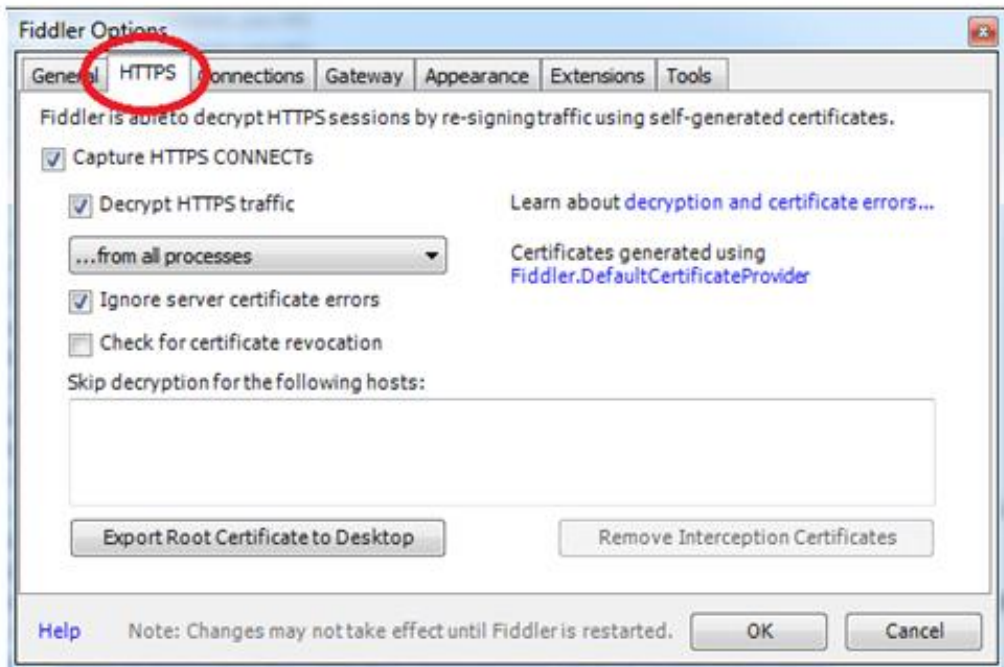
Fiddler Options

General HTTPS Connections Gateway Appearance Extensions Tools

Fiddler is able to decrypt HTTPS sessions by re-signing traffic using self-generated certificates.

Capture HTTPS CONNECTs

Decrypt HTTPS traffic

Learn about decryption and certificate errors...

...from all processes

Certificates generated using Fiddler.DefaultCertificateProvider

Ignore server certificate errors

Check for certificate revocation

Skip decryption for the following hosts:

Export Root Certificate to Desktop

Remove Interception Certificates

Help

Note: Changes may not take effect until Fiddler is restarted.

OK

Cancel